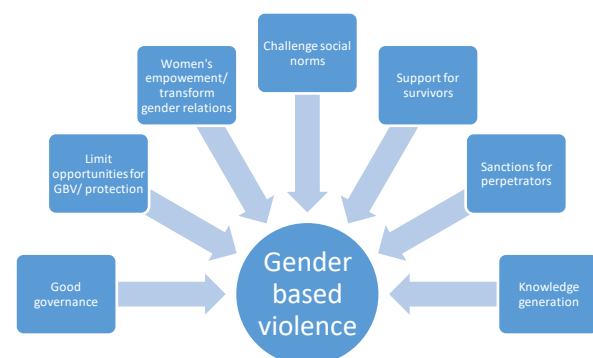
Challenge social norms

Women's empowement/ transform gender relations

Support for survivors

Limit opportunities for GBV/ protection

Sanctions for perpetrators

Good governance

Gender based violence

Knowledge generation